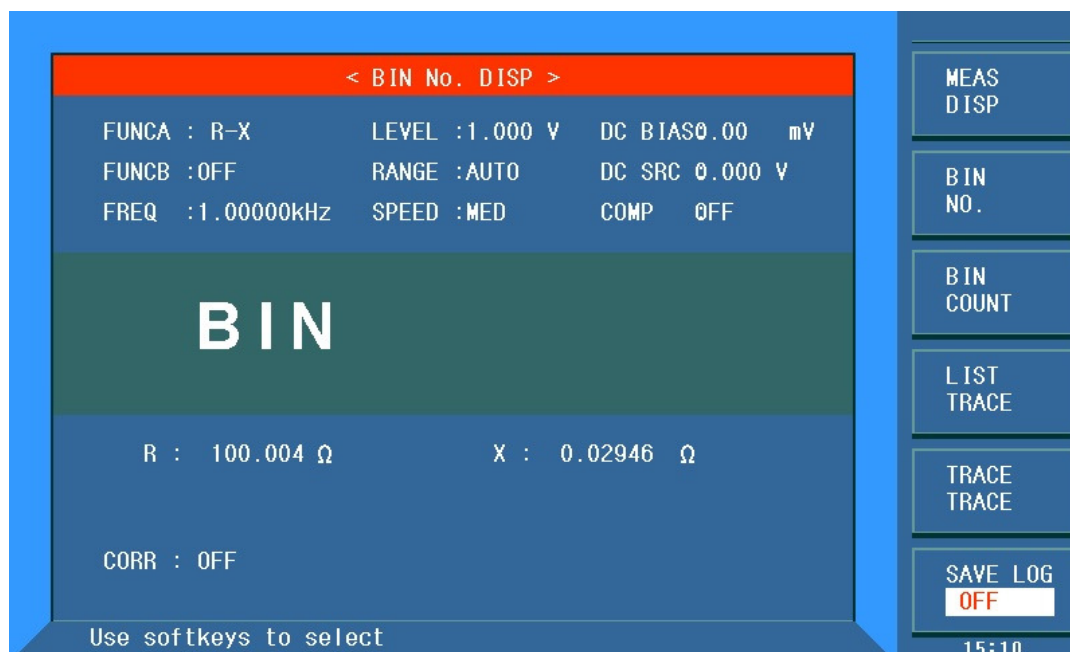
< BIN No. DISP >

FUNCA : R-X
FUNCB :OFF
FREQ :1.00000kHz

LEVEL :1.000 V
RANGE :AUTO
SPEED :MED

DC BIAS0.00 mV
DC SRC 0.000 V
COMP OFF

BIN

R : 100.004 Ω

X : 0.02946 Ω

CORR : OFF

Use softkeys to select

MEAS DISP

BIN NO.

BIN COUNT

LIST TRACE

TRACE TRACE

SAVE LOG
OFF

15:10